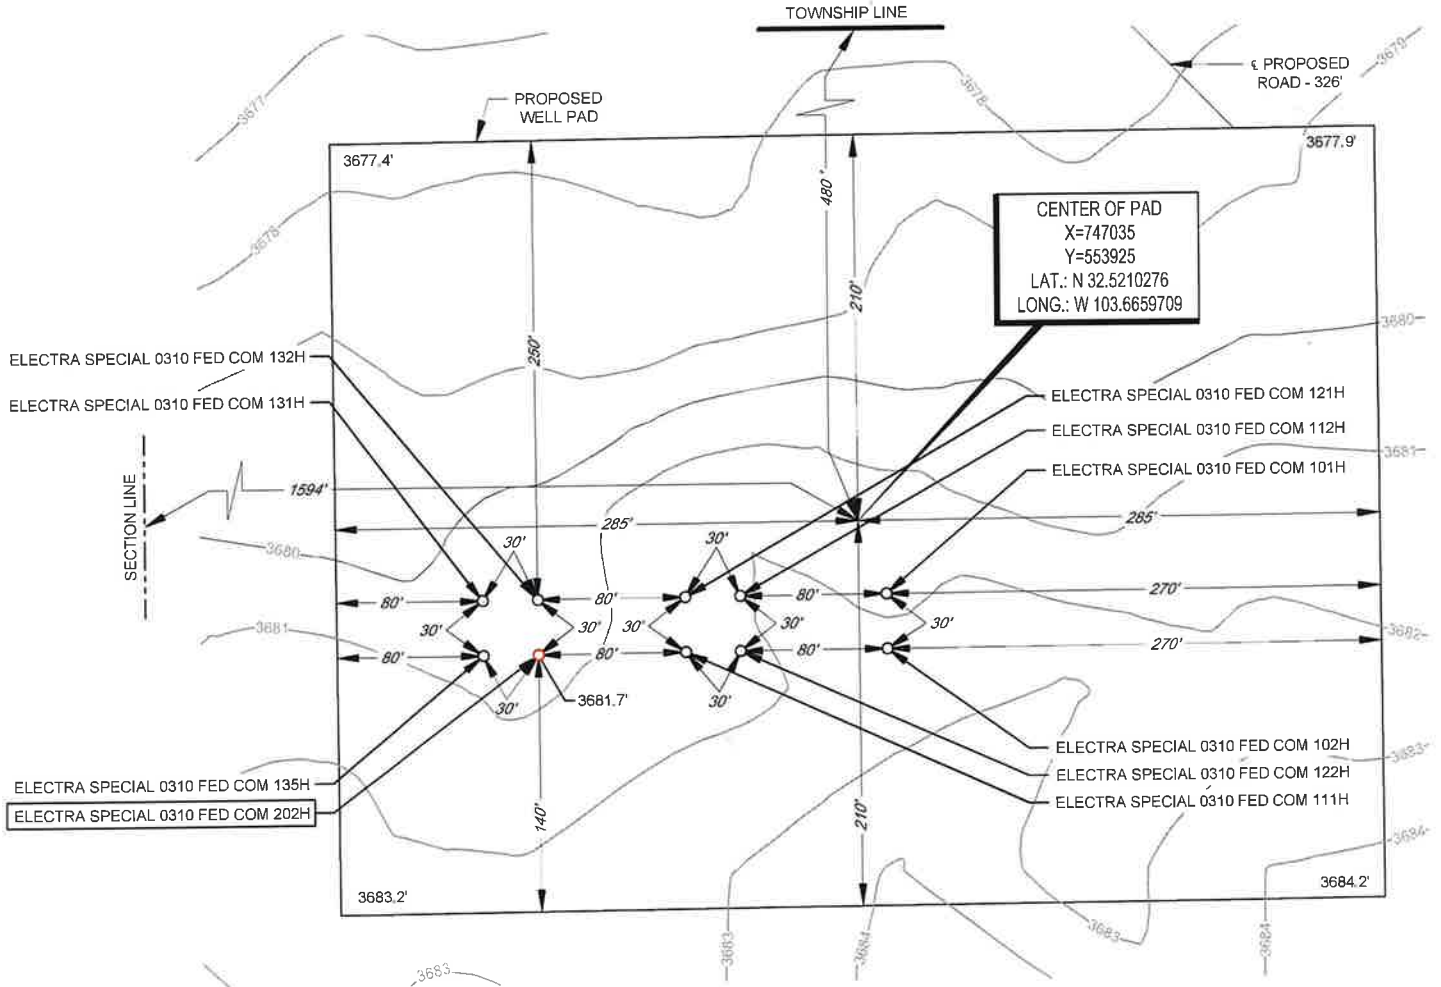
TOWNSHIP LINE

℄ PROPOSED ROAD - 326'

PROPOSED WELL PAD

3677

3678

3679

3677.4'

3677.9'

480'

CENTER OF PAD
X=747035
Y=553925
LAT.: N 32.5210276
LONG.: W 103.6659709

3676

250'

210'

3680

ELECTRA SPECIAL 0310 FED COM 132H

ELECTRA SPECIAL 0310 FED COM 131H

ELECTRA SPECIAL 0310 FED COM 121H

ELECTRA SPECIAL 0310 FED COM 112H

ELECTRA SPECIAL 0310 FED COM 101H

3681

SECTION LINE

1594'

285'

285'

3680

30'

30'

80'

80'

80'

270'

30'

30'

30'

30'

30'

3682

3681

80'

80'

80'

270'

30'

30'

3681.7'

ELECTRA SPECIAL 0310 FED COM 102H

ELECTRA SPECIAL 0310 FED COM 122H

ELECTRA SPECIAL 0310 FED COM 111H

3683

ELECTRA SPECIAL 0310 FED COM 135H

ELECTRA SPECIAL 0310 FED COM 202H

140'

210'

3684

3683.2'

3684.2'

3683

3684

3683

3684

3683